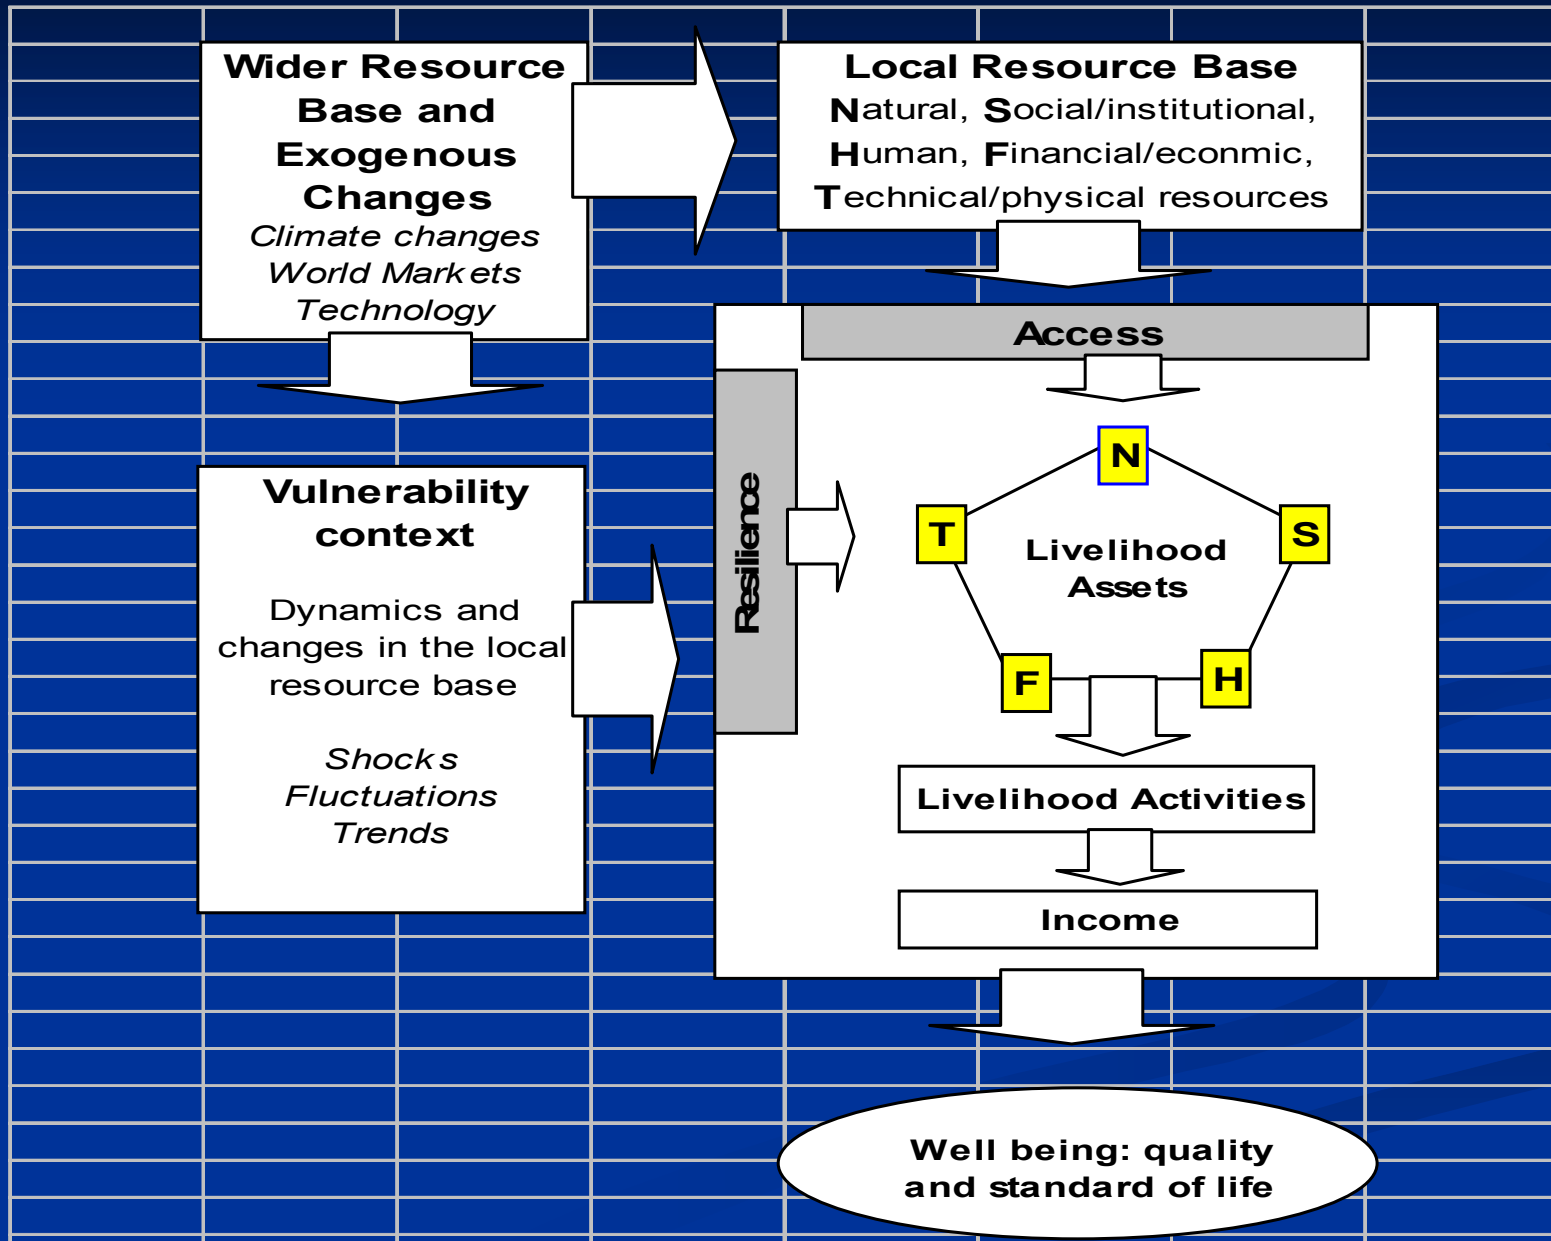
Wider Resource Base and Exogenous Changes
Climate changes
World Markets
Technology

Local Resource Base
Natural, Social/institutional, Human, Financial/econmic, Technical/physical resources

Access

Resilience

N
T
S
Livelihood Assets
F
H

Vulnerability context

Dynamics and changes in the local resource base

Shocks
Fluctuations
Trends

Livelihood Activities

Income

Well being: quality and standard of life